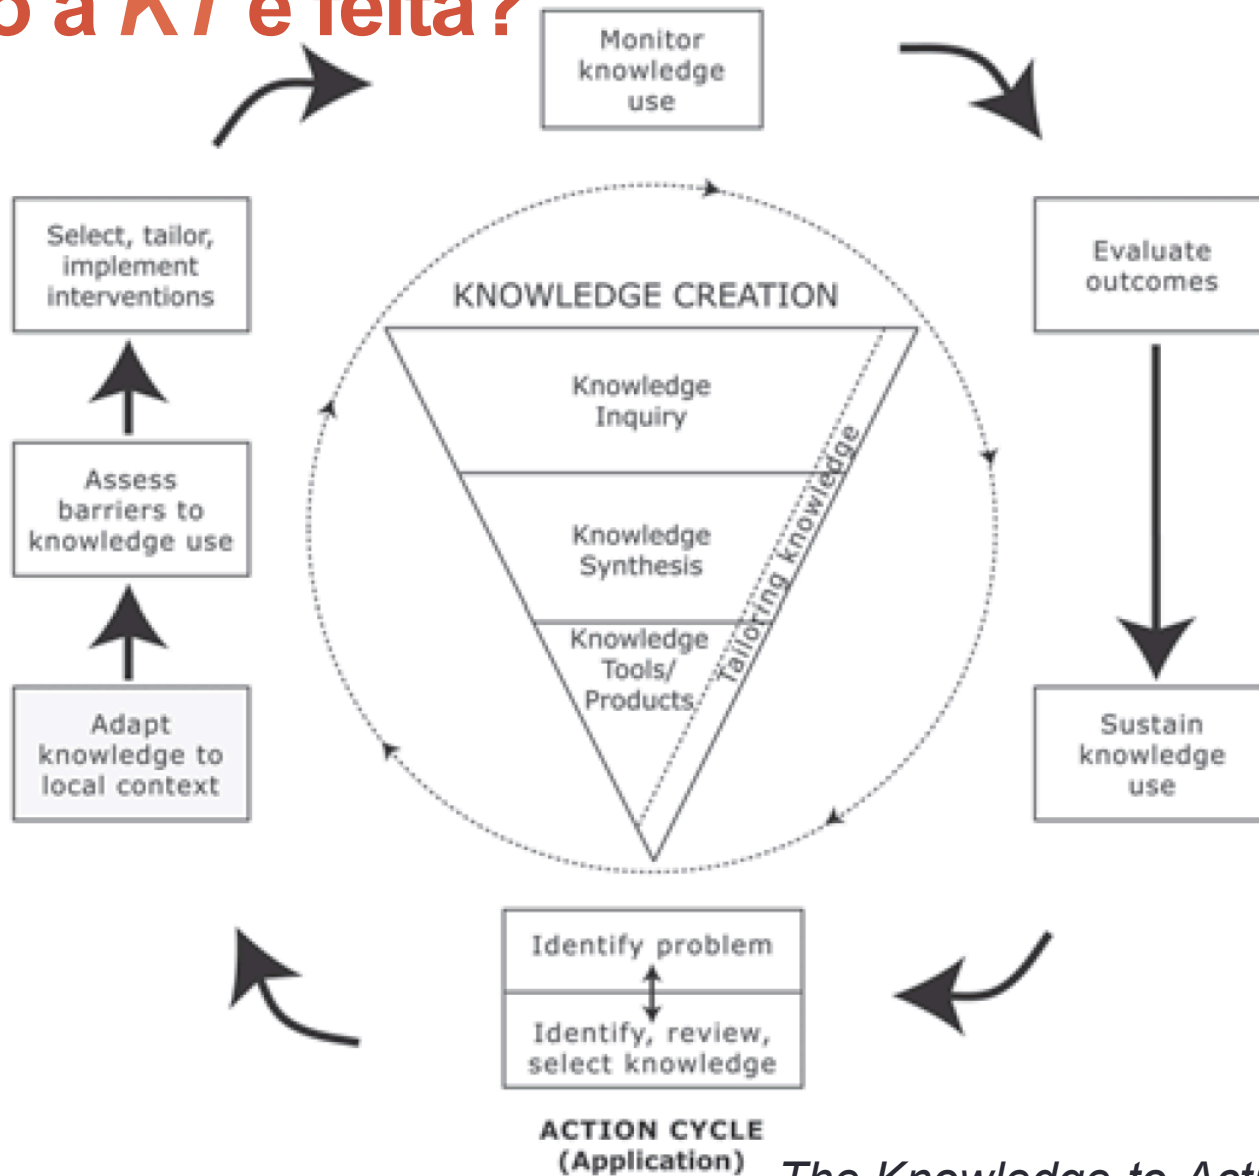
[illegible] a KT é feita?

Monitor knowledge use

Evaluate outcomes

Sustain knowledge use

Identify problem

Identify, review, select knowledge

ACTION CYCLE (Application)

Adapt knowledge to local context

Assess barriers to knowledge use

Select, tailor, implement interventions

KNOWLEDGE CREATION

Knowledge Inquiry

Knowledge Synthesis

Knowledge Tools/ Products

Tailoring knowledge

The Knowledge-to-Act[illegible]